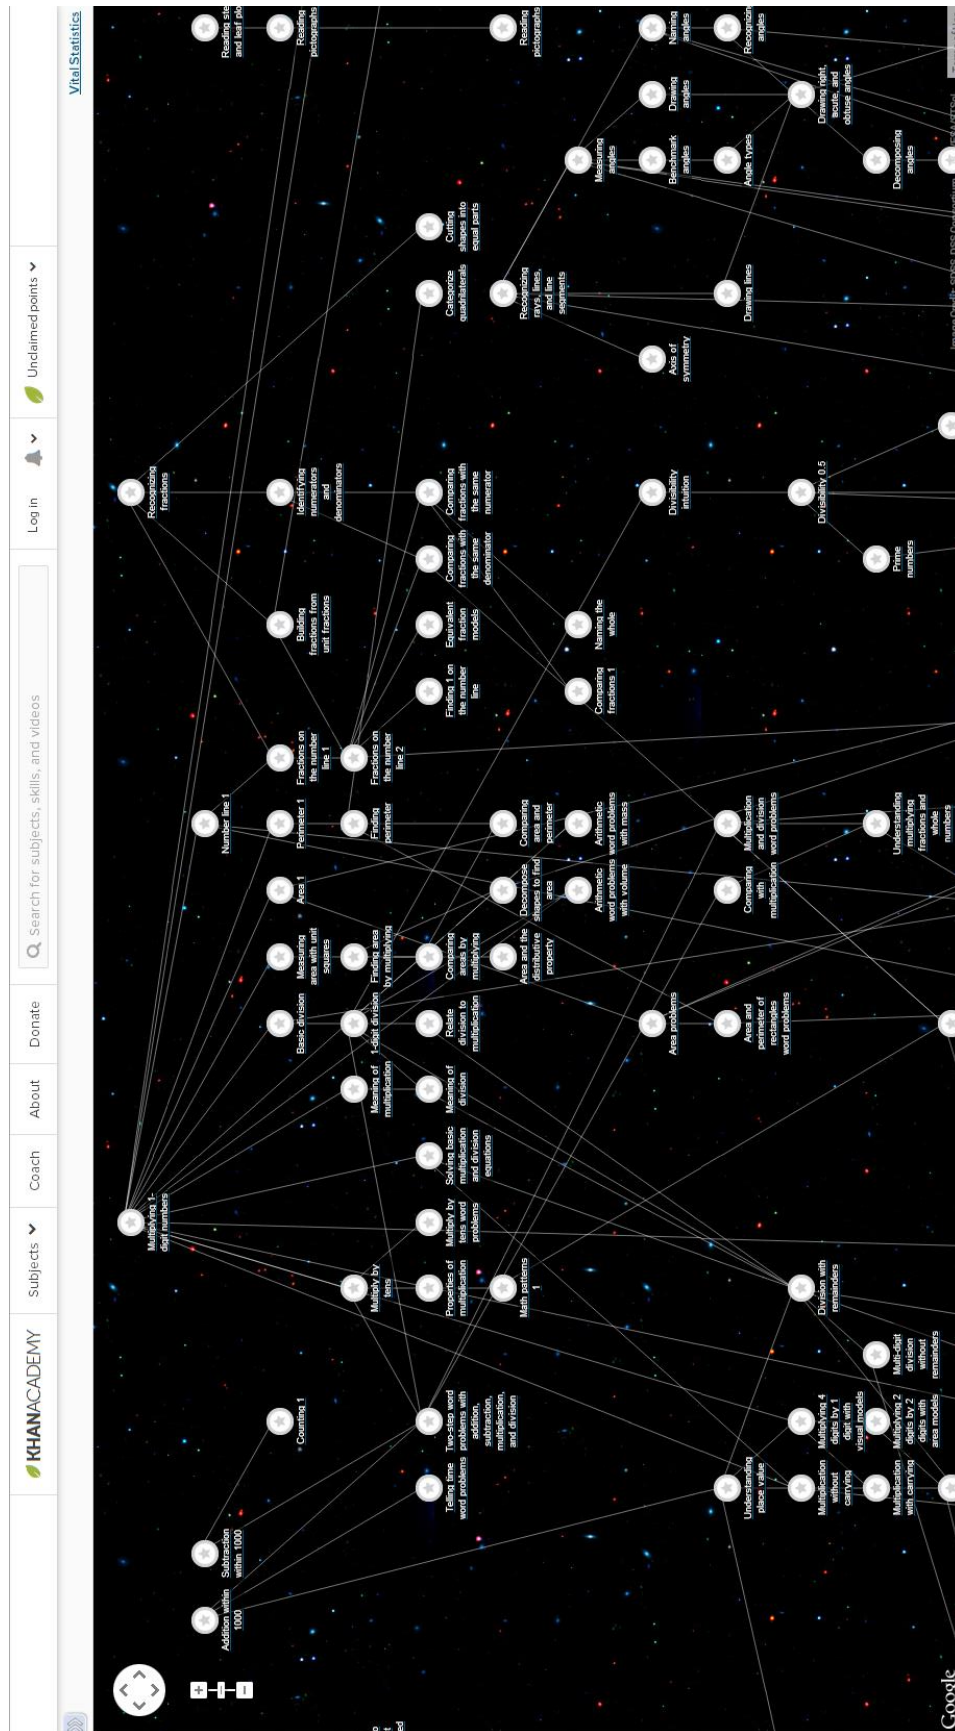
KHANACADEMY Subjects Coach About Donate Search for subjects, skills, and videos Log in Unclaimed points

Vital Statistics

Addition within 1000
Subtraction within 1000
Counting 1
Telling time word problems
Two-step word problems with addition, subtraction, multiplication, and division
Multiplying 1-digit numbers
Multiply by tens
Properties of multiplication
Multiply by tens word problems
Solving basic multiplication and division equations
Math patterns 1
Meaning of multiplication
Meaning of division
Basic division
1-digit division
Relate division to multiplication
Measuring area with unit squares
Finding area by multiplying
Comparing areas by multiplying
Area and the distributive property
Area 1
Decompose shapes to find area
Number line 1
Perimeter 1
Finding perimeter
Comparing area and perimeter
Fractions on the number line 1
Fractions on the number line 2
Finding 1 on the number line
Building fractions from unit fractions
Equivalent fraction models
Comparing fractions with the same denominator
Recognizing fractions
Identifying numerators and denominators
Comparing fractions with the same numerator
Naming the whole
Comparing fractions 1
Arithmetic word problems with volume
Arithmetic word problems with mass
Area problems
Area and perimeter of rectangles word problems
Comparing with multiplication
Multiplication and division word problems
Understanding fractions and whole numbers
Understanding place value
Multiplication without carrying
Multiplication with carrying
Multiplying 4 digits by 1 digit with visual models
Multiplying 2 digits by 2 digits with area models
Multi-digit division without remainders
Division with remainders
Divisibility intuition
Divisibility 0.5
Prime numbers
Categorize quadrilaterals
Cutting shapes into equal parts
Recognizing rays, lines, and line segments
Axis of symmetry
Drawing lines
Measuring angles
Benchmark angles
Angle types
Drawing angles
Naming angles
Recognizing angles
Drawing right, acute, and obtuse angles
Decomposing angles
Reading pictographs
Reading pictographs
Reading ste and leaf plo

Google